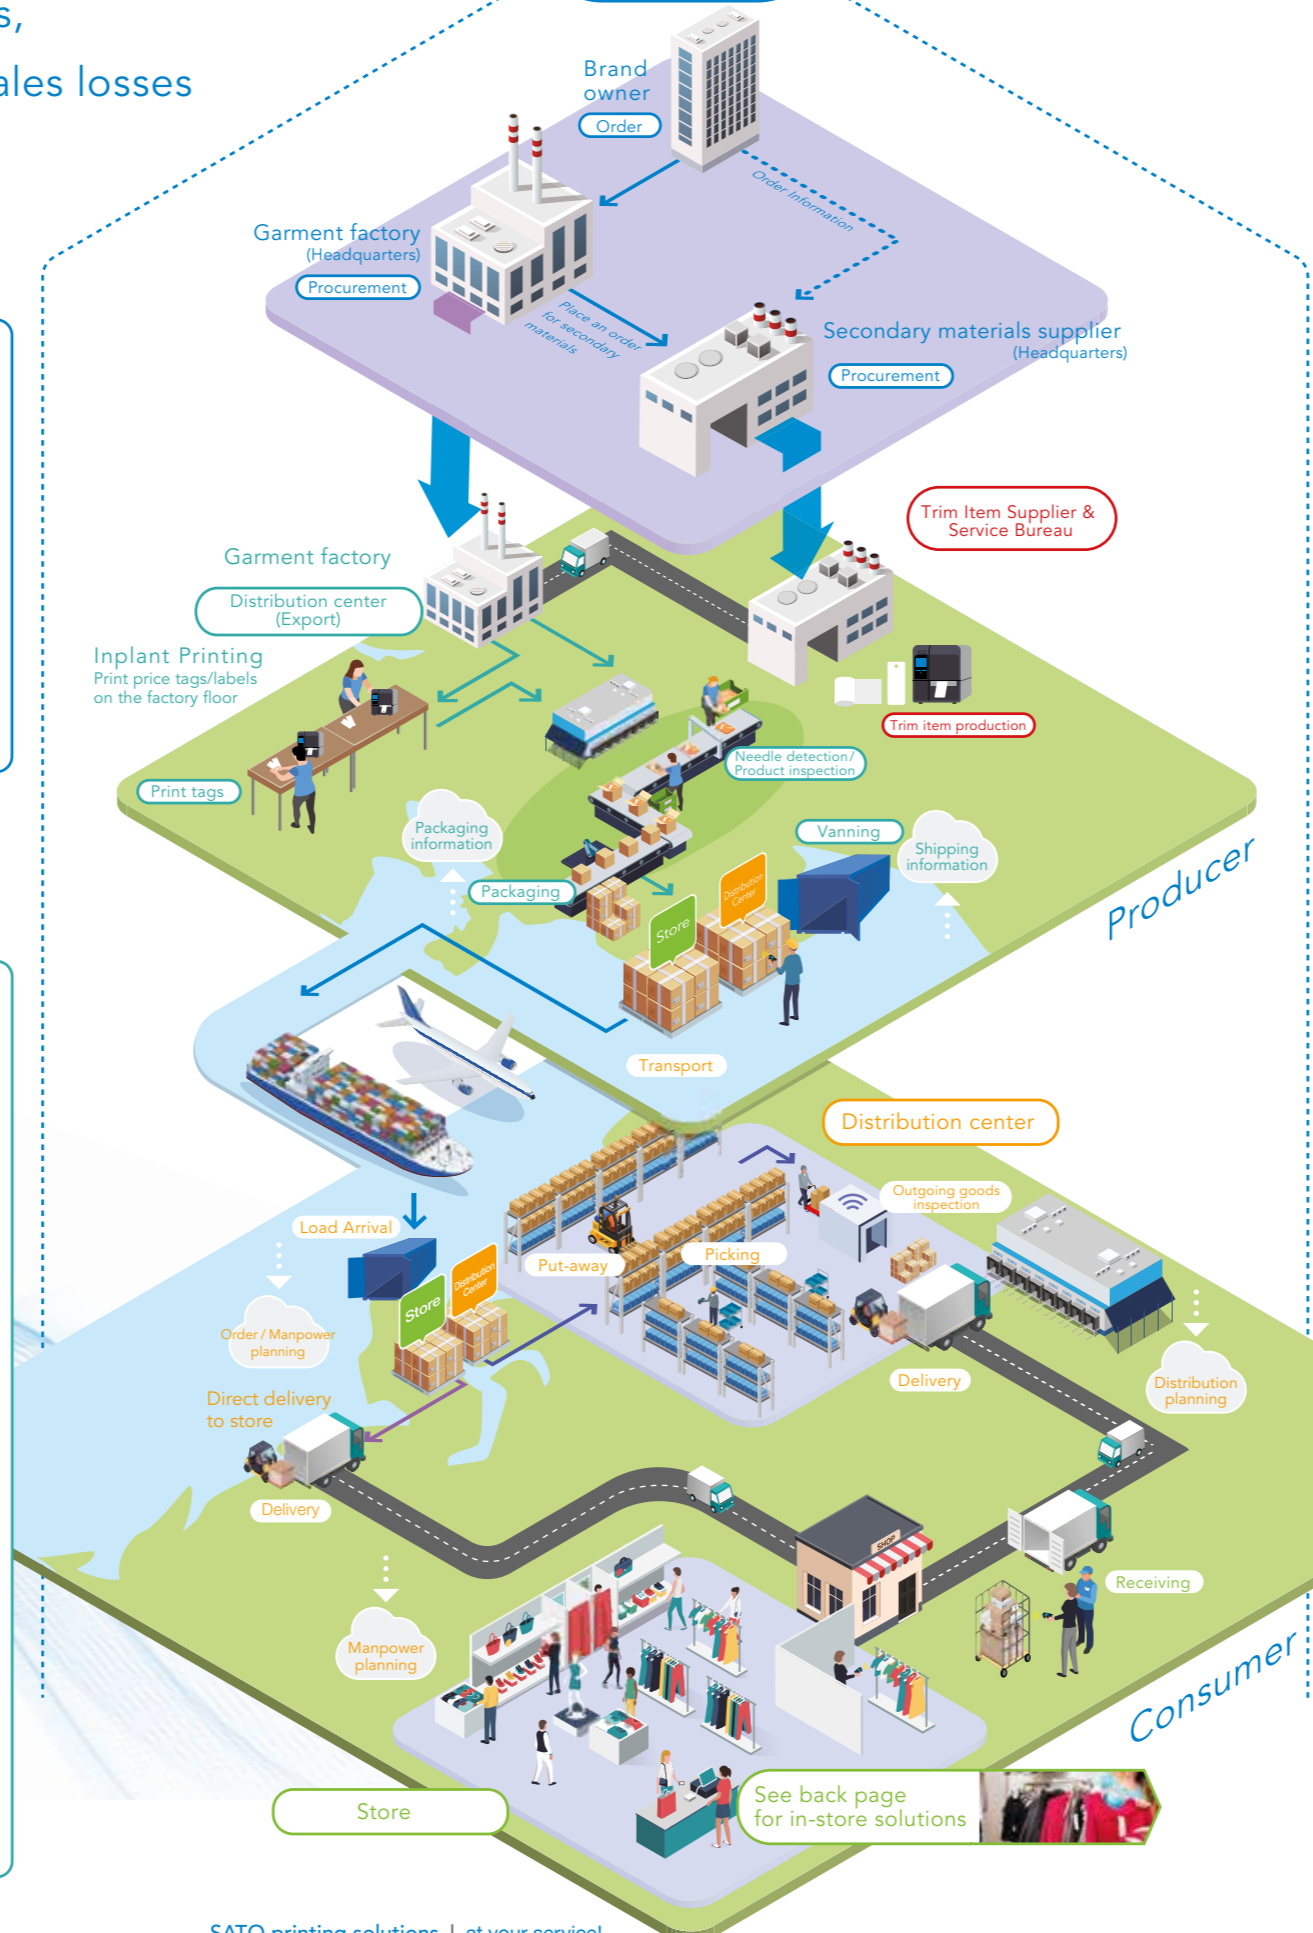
s,
ales losses

Brand owner
Order
Order information
Garment factory (Headquarters)
Procurement
Place an order for secondary materials
Secondary materials supplier (Headquarters)
Procurement

Trim Item Supplier & Service Bureau
Garment factory
Distribution center (Export)
Inplant Printing
Print price tags/labels on the factory floor
Trim item production
Needle detection/ Product inspection
Print tags
Packaging information
Vanning
Shipping information
Packaging
Store
Distribution Center
Producer
Transport

Distribution center
Outgoing goods inspection
Load Arrival
Put-away
Picking
Store
Distribution Center
Order / Manpower planning
Direct delivery to store
Delivery
Distribution planning
Delivery
Receiving
SHOP
Manpower planning
Consumer
Store
See back page for in-store solutions

SATO printing solutions | at your service!